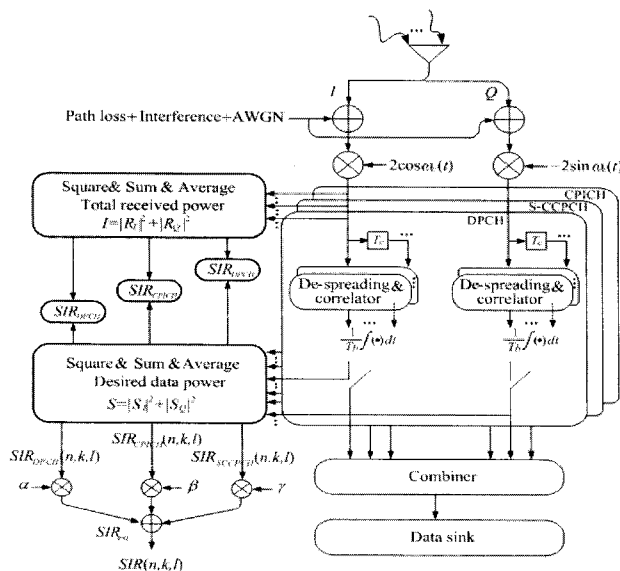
Path loss+ Interference+AWGN

$I$

$Q$

$2\cos\omega_c(t)$

$-2\sin\omega_c(t)$

CPICH

S-CCPCH

DPCH

Square& Sum & Average
Total received power
$I=|R_I|^2+|R_Q|^2$

$T_c$

$T_c$

$SIR_{DPCH}$

$SIR_{CPICH}$

$SIR_{SCCPCH}$

De-spreading & correlator

De-spreading & correlator

$\frac{1}{T_b}\int(\bullet)dt$

$\frac{1}{T_b}\int(\bullet)dt$

Square& Sum & Average
Desired data power
$S=|S_I|^2+|S_Q|^2$

$SIR_{DPCH}(n,k,l)$

$SIR_{CPICH}(n,k,l)$

$SIR_{SCCPCH}(n,k,l)$

$\alpha$

$\beta$

$\gamma$

$SIR_{eq}$

$SIR(n,k,l)$

Combiner

Data sink